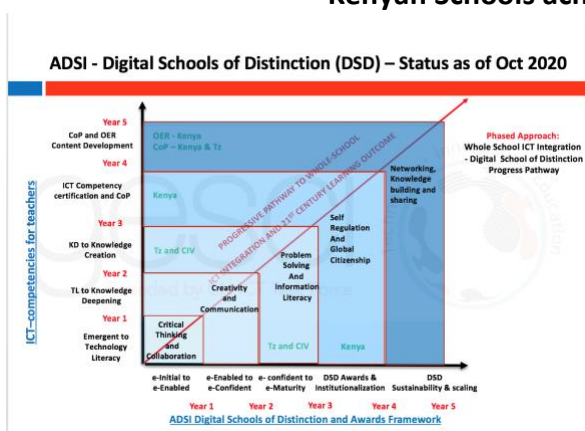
Kenyan Schools ach

ADSI - Digital Schools of Distinction (DSD) – Status as of Oct 2020

ICT–competencies for teachers

Year 5
CoP and OER Content Development

Year 4
ICT Competency certification and CoP

Year 3
KD to Knowledge Creation

Year 2
TL to Knowledge Deepening

Year 1
Emergent to Technology Literacy

OER - Kenya
CoP – Kenya & Tz

Kenya

Tz and CIV

PROGRESSIVE PATHWAY TO WHOLE-SCHOOL ICT INTEGRATION AND 21ST CENTURY LEARNING OUTCOME

Networking, Knowledge building and sharing

Self Regulation And Global Citizenship

Problem Solving And Information Literacy

Creativity and Communication

Critical Thinking and Collaboration

Tz and CIV

Kenya

Phased Approach:
Whole School ICT Integration - Digital School of Distinction Progress Pathway

e-Initial to e-Enabled
e-Enabled to e-Confident
e- confident to e-Maturity
DSD Awards & Institutionalization
DSD Sustainability & scaling

Year 1
Year 2
Year 3
Year 4
Year 5

ADSI Digital Schools of Distinction and Awards Framework